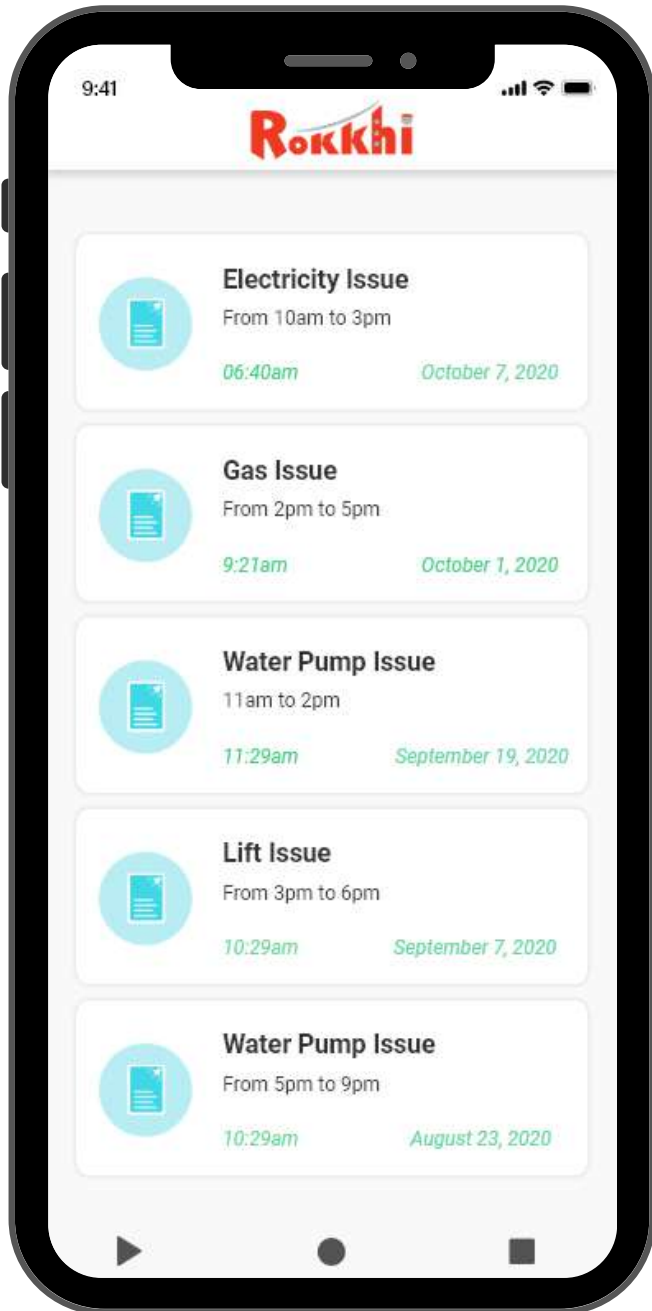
9:41

Rokkhi

Electricity Issue
From 10am to 3pm
06:40am October 7, 2020

Gas Issue
From 2pm to 5pm
9:21am October 1, 2020

Water Pump Issue
11am to 2pm
11:29am September 19, 2020

Lift Issue
From 3pm to 6pm
10:29am September 7, 2020

Water Pump Issue
From 5pm to 9pm
10:29am August 23, 2020